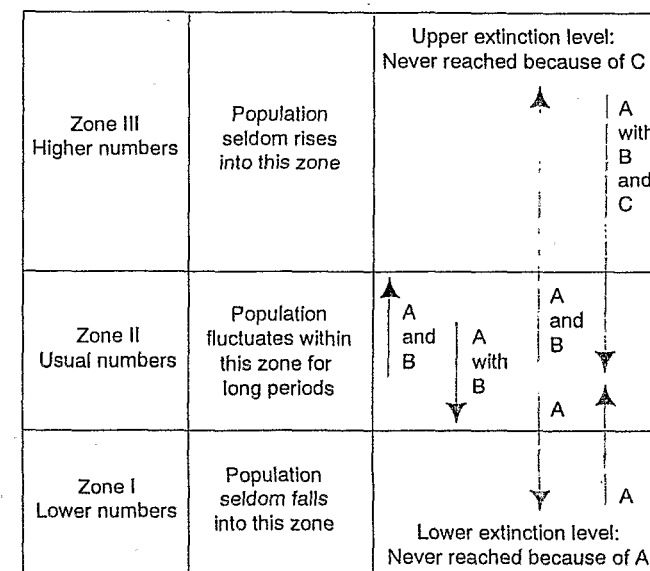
| Zone III Higher numbers | Population seldom rises into this zone | Upper extinction level: Never reached because of C<br>A with B and C |
|---|---|---|
| Zone II Usual numbers | Population fluctuates within this zone for long periods | A and B<br>A with B<br>A and B<br>A |
| Zone I Lower numbers | Population *seldom falls* into this zone | A<br>Lower extinction level: Never reached because of A |